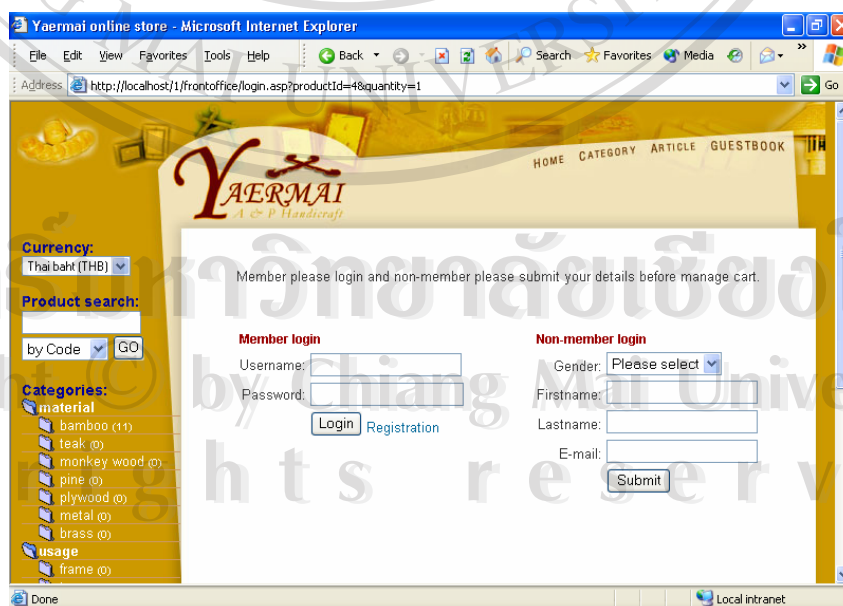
Yaermai online store - Microsoft Internet Explorer

File Edit View Favorites Tools Help

Back Search Favorites Media

Address http://localhost/1/frontoffice/login.asp?productId=4&quantity=1

Go

YAERMAI
A & P Handicraft

HOME CATEGORY ARTICLE GUESTBOOK

Currency:
Thai baht (THB)

Product search:

by Code GO

Categories:
material
bamboo (11)
teak (0)
monkey wood (0)
pine (0)
plywood (0)
metal (0)
brass (0)
usage
frame (0)

Member please login and non-member please submit your details before manage cart.

Member login
Username:
Password:
Login Registration

Non-member login
Gender: Please select
Firstname:
Lastname:
E-mail:
Submit

Done

Local intranet

ลิขสิทธิ์มหาวิทยาลัยเชียงใหม่
Copyright © by Chiang Mai University
All rights reserved